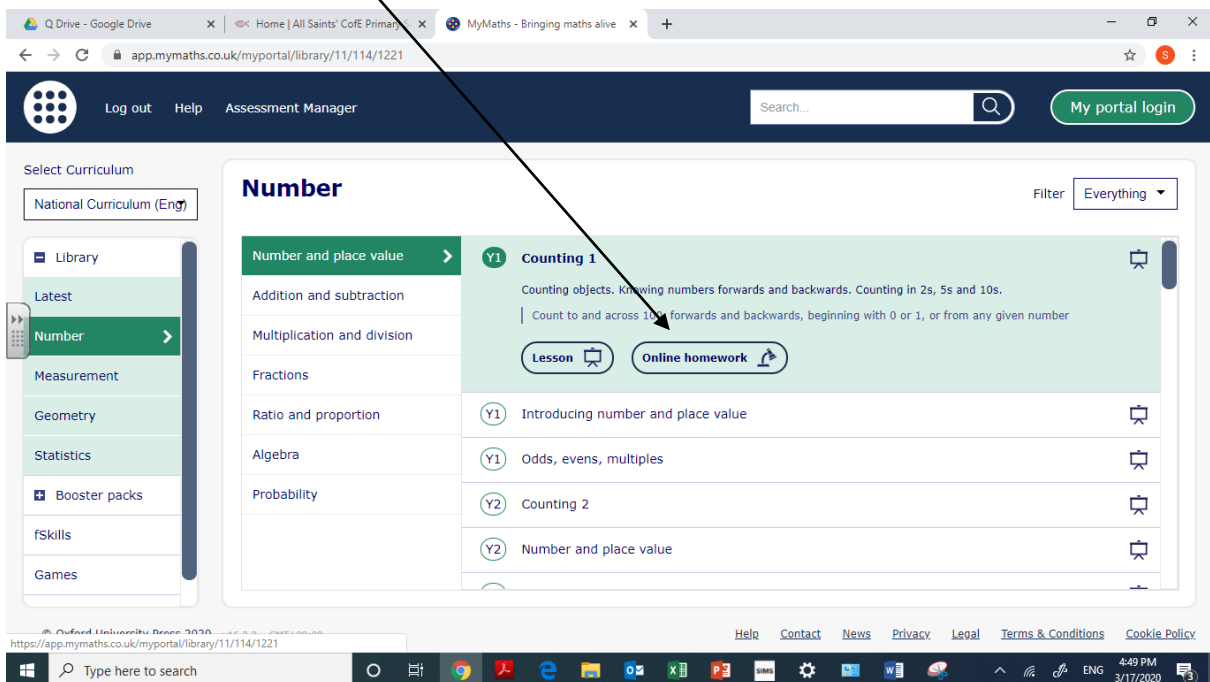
Q Drive - Google Drive
Home | All Saints' CofE Primary
MyMaths - Bringing maths alive

app.mymaths.co.uk/myportal/library/11/114/1221

Log out Help Assessment Manager
Search...
My portal login

Select Curriculum
National Curriculum (Eng

Library
Latest
Number
Measurement
Geometry
Statistics
Booster packs
fSkills
Games

Number

Filter Everything

Number and place value
Addition and subtraction
Multiplication and division
Fractions
Ratio and proportion
Algebra
Probability

Y1 Counting 1
Counting objects. Knowing numbers forwards and backwards. Counting in 2s, 5s and 10s.
Count to and across 100 forwards and backwards, beginning with 0 or 1, or from any given number
Lesson
Online homework

Y1 Introducing number and place value
Y1 Odds, evens, multiples
Y2 Counting 2
Y2 Number and place value

© Oxford University Press 2020
https://app.mymaths.co.uk/myportal/library/11/114/1221

Help Contact News Privacy Legal Terms & Conditions Cookie Policy

Type here to search
ENG 4:49 PM 3/17/2020